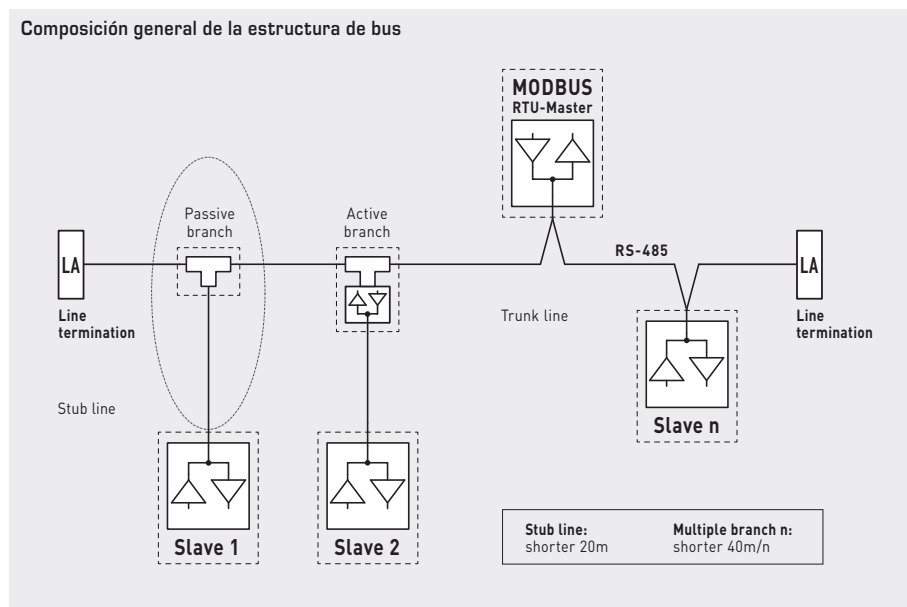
Composición general de la estructura de bus

MODBUS
RTU-Master

Passive branch

Active branch

LA

Line termination

RS-485

LA

Line termination

Trunk line

Stub line

Slave n

Slave 1

Slave 2

Stub line:
shorter 20m

Multiple branch n:
shorter 40m/n